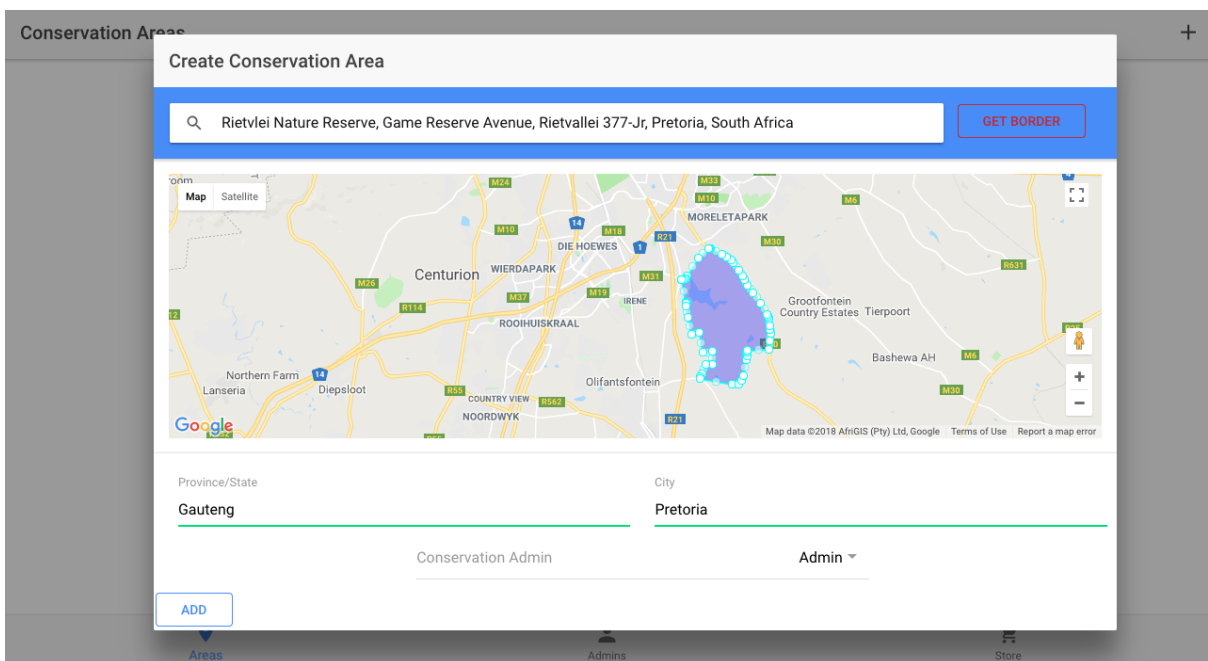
Conservation Areas +

Create Conservation Area

Rietvlei Nature Reserve, Game Reserve Avenue, Rietvallei 377-Jr, Pretoria, South Africa

GET BORDER

Map Satellite

M24 M33 M10 MORELETAPARK M6 M10 M18 14 DIE HOEWES 1 R21 M30 Centurion WIERDAPARK M31 R631 M26 M37 M19 IRENE Grootfontein Country Estates Tierpoort R114 ROOIHUISKRAAL Bashewa AH M6 Northern Farm 14 Lanseria Diepsloot R55 Olifantsfontein M30 COUNTRY VIEW R562 NOORDWYK R21

Google Map data ©2018 AfriGIS (Pty) Ltd, Google Terms of Use Report a map error

Province/State
Gauteng

City
Pretoria

Conservation Admin
Admin

ADD

Areas Admins Store